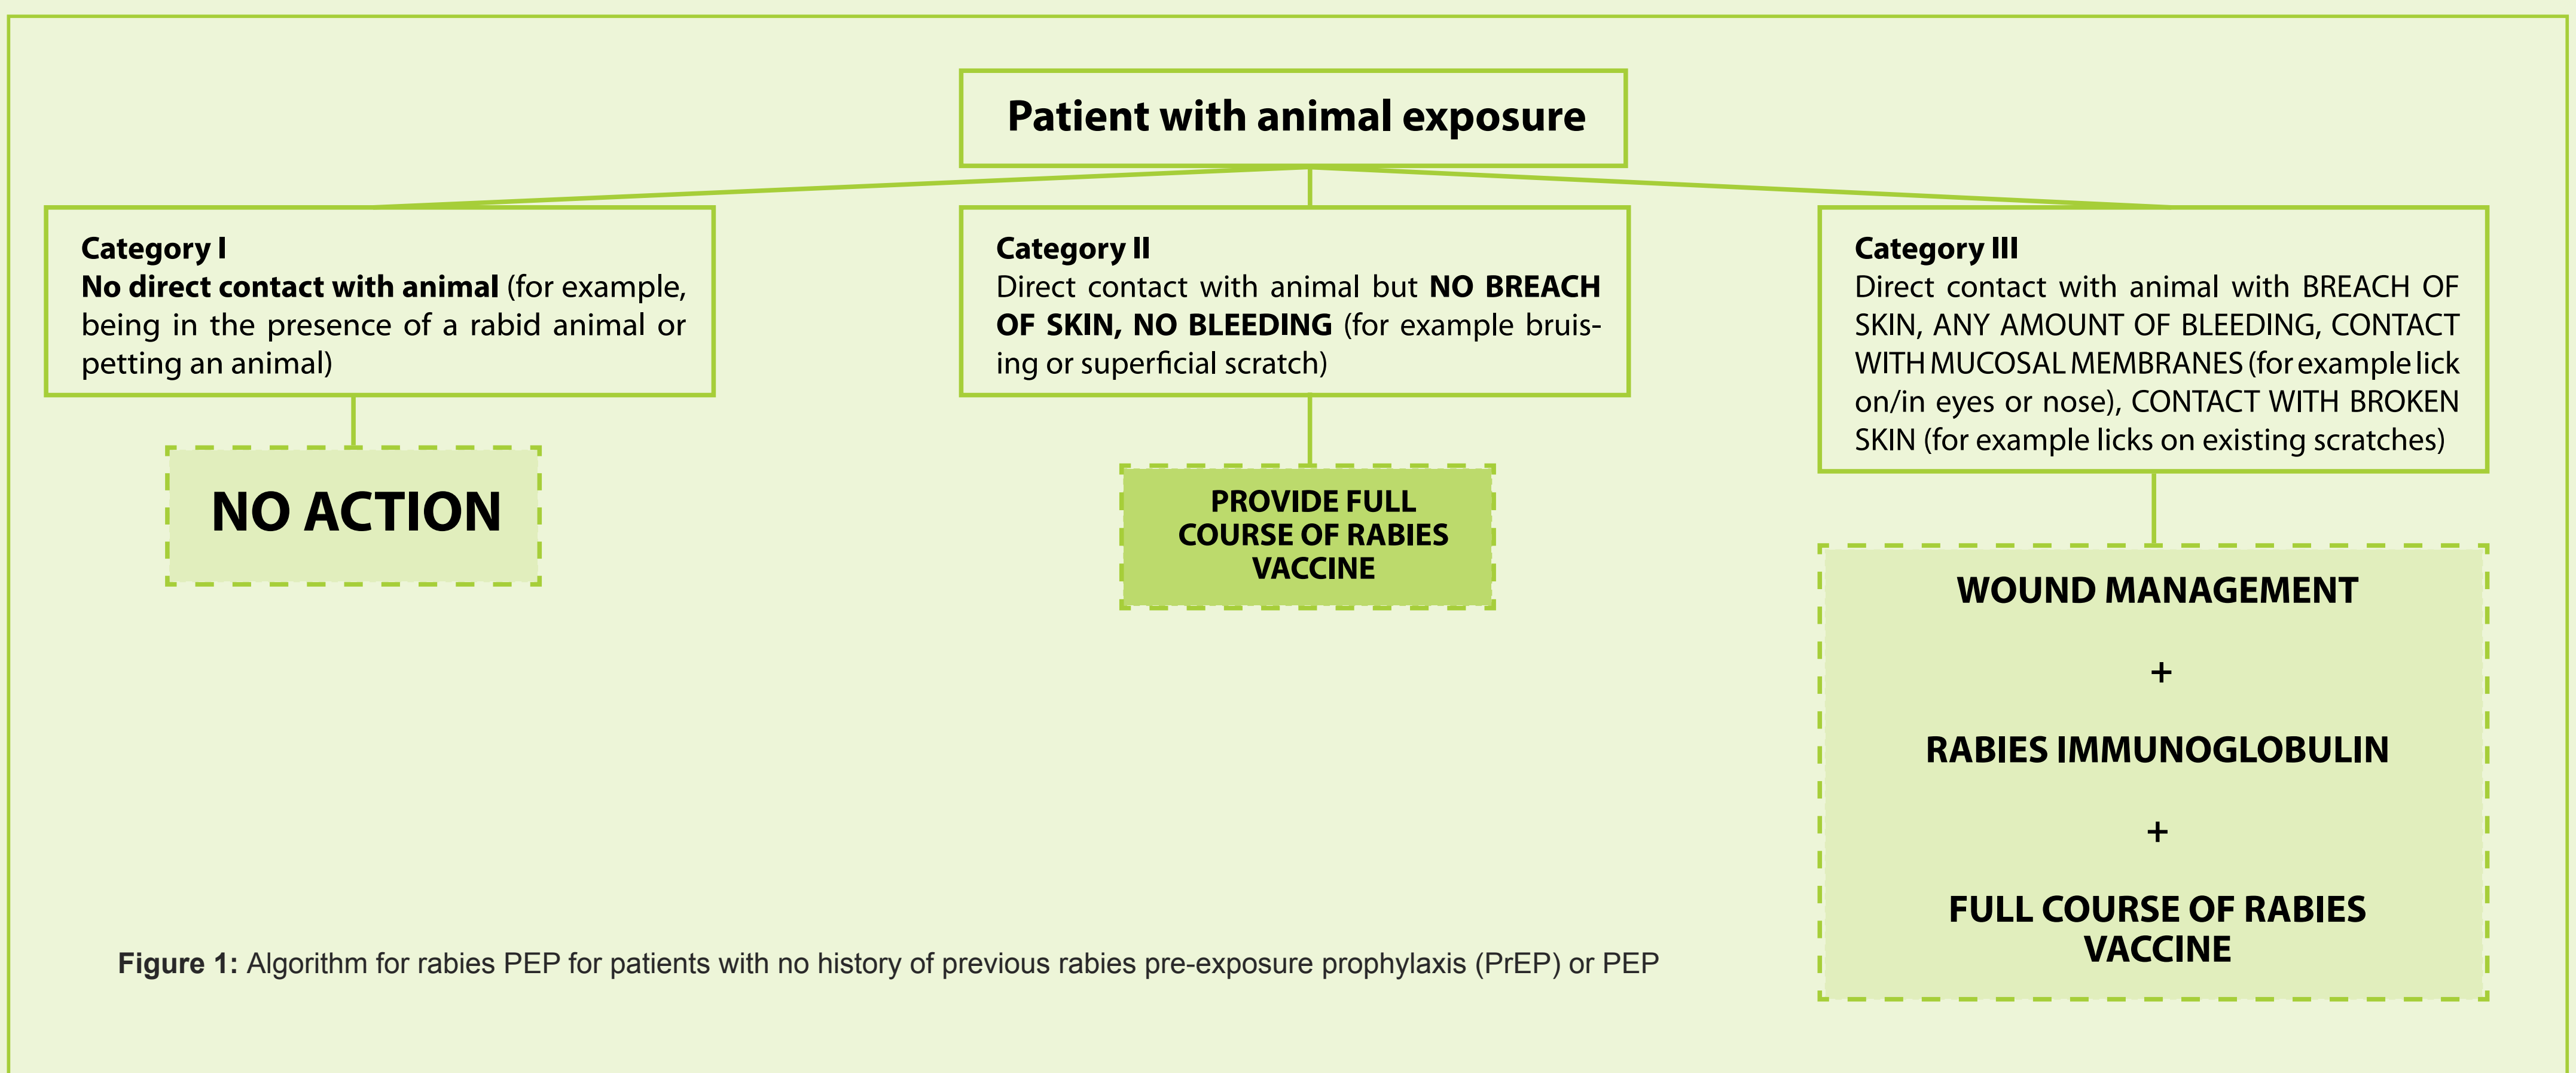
Patient with animal exposure

Category I
No direct contact with animal (for example, being in the presence of a rabid animal or petting an animal)

NO ACTION

Category II
Direct contact with animal but NO BREACH OF SKIN, NO BLEEDING (for example bruising or superficial scratch)

PROVIDE FULL COURSE OF RABIES VACCINE

Category III
Direct contact with animal with BREACH OF SKIN, ANY AMOUNT OF BLEEDING, CONTACT WITH MUCOSAL MEMBRANES (for example lick on/in eyes or nose), CONTACT WITH BROKEN SKIN (for example licks on existing scratches)

WOUND MANAGEMENT

+

RABIES IMMUNOGLOBULIN

+

FULL COURSE OF RABIES VACCINE

Figure 1: Algorithm for rabies PEP for patients with no history of previous rabies pre-exposure prophylaxis (PrEP) or PEP